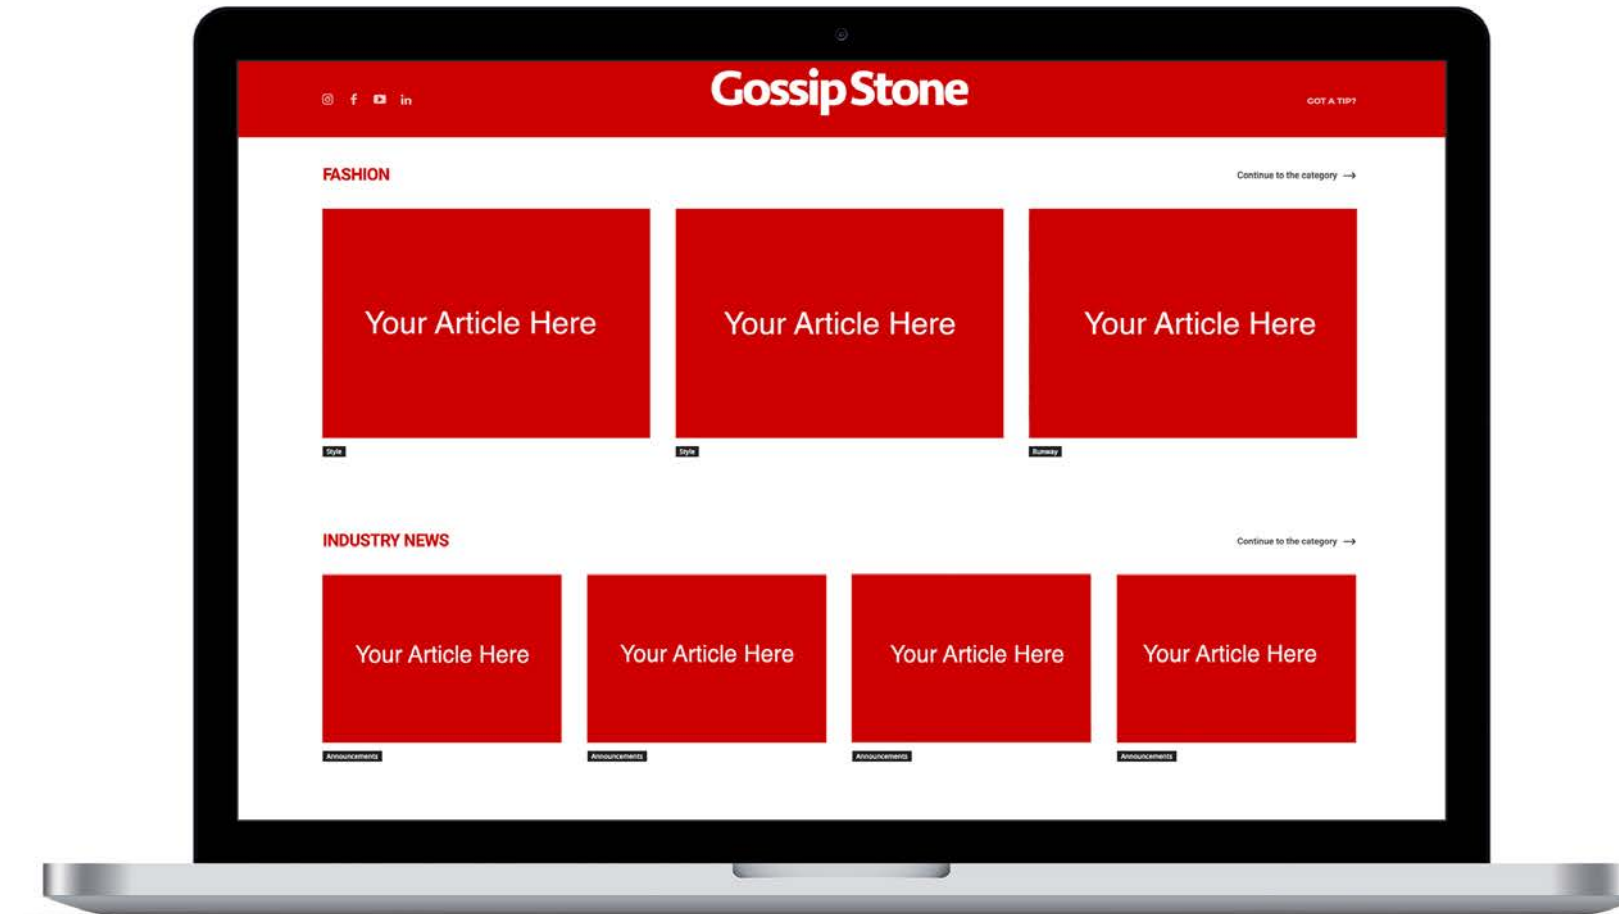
Gossip Stone

GOT A TIP?

FASHION

Continue to the category →

Your Article Here

Style

Your Article Here

Style

Your Article Here

Runway

INDUSTRY NEWS

Continue to the category →

Your Article Here

Announcements

Your Article Here

Announcements

Your Article Here

Announcements

Your Article Here

Announcements